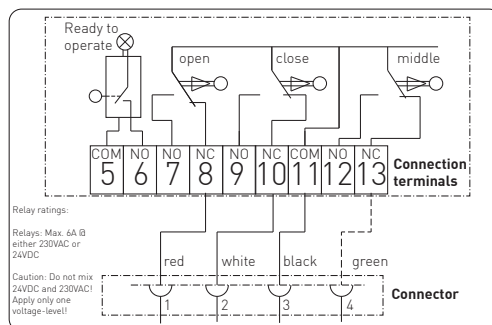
Ready to operate

open

close

middle

| COM | NO | NO | NC | NO | NC | COM | NO | NC |
|---|---|---|---|---|---|---|---|---|
| 5 | 6 | 7 | 8 | 9 | 10 | 11 | 12 | 13 |

Connection terminals

Relay ratings:

Relays: Max. 6A @ either 230VAC or 24VDC

Caution: Do not mix 24VDC and 230VAC! Apply only one voltage-level!

red

white

black

green

1

2

3

4

Connector